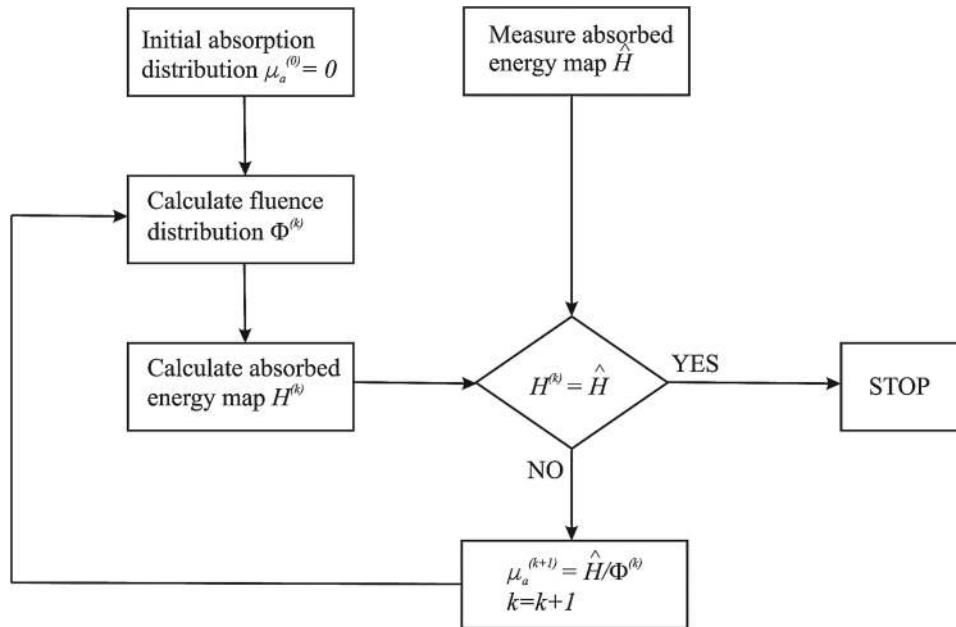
Initial absorption distribution $\mu_a^{(0)} = 0$

Measure absorbed energy map $\hat{H}$

Calculate fluence distribution $\Phi^{(k)}$

Calculate absorbed energy map $H^{(k)}$

$H^{(k)} = \hat{H}$

YES

STOP

NO

$\mu_a^{(k+1)} = \hat{H}/\Phi^{(k)}$
$k=k+1$